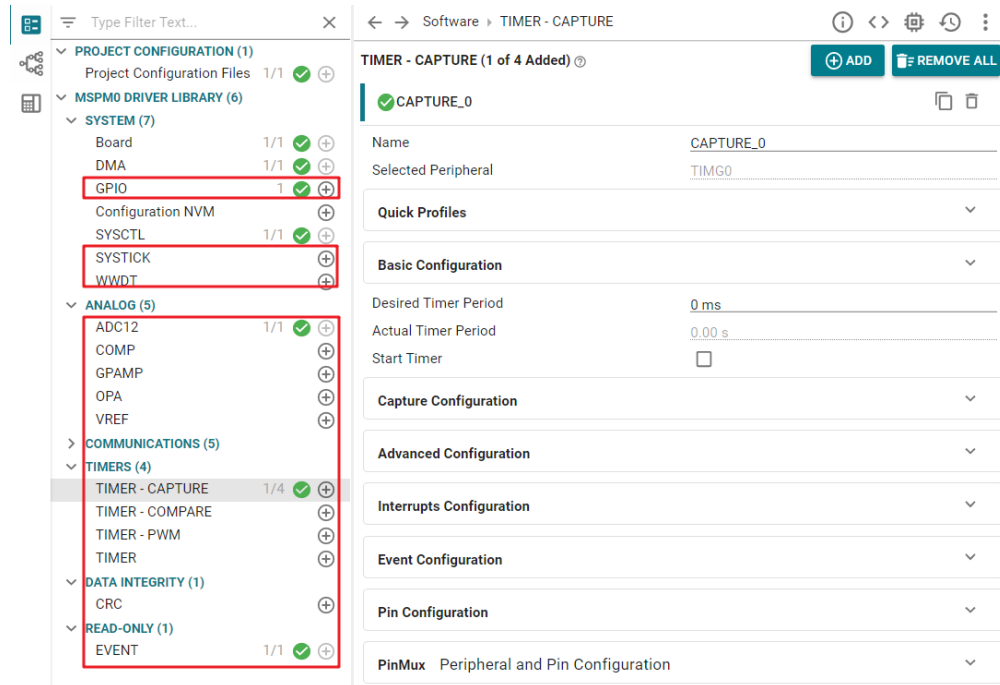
Type Filter Text...

PROJECT CONFIGURATION (1)
Project Configuration Files 1/1
MSPM0 DRIVER LIBRARY (6)
SYSTEM (7)
Board 1/1
DMA 1/1
GPIO 1
Configuration NVM
SYSCTL 1/1
SYSTICK
WWDT
ANALOG (5)
ADC12 1/1
COMP
GPAMP
OPA
VREF
COMMUNICATIONS (5)
TIMERS (4)
TIMER - CAPTURE 1/4
TIMER - COMPARE
TIMER - PWM
TIMER
DATA INTEGRITY (1)
CRC
READ-ONLY (1)
EVENT 1/1

Software › TIMER - CAPTURE

TIMER - CAPTURE (1 of 4 Added)
ADD
REMOVE ALL

CAPTURE_0

Name CAPTURE_0
Selected Peripheral TIMG0

Quick Profiles

Basic Configuration

Desired Timer Period 0 ms
Actual Timer Period 0.00 s
Start Timer

Capture Configuration

Advanced Configuration

Interrupts Configuration

Event Configuration

Pin Configuration

PinMux Peripheral and Pin Configuration